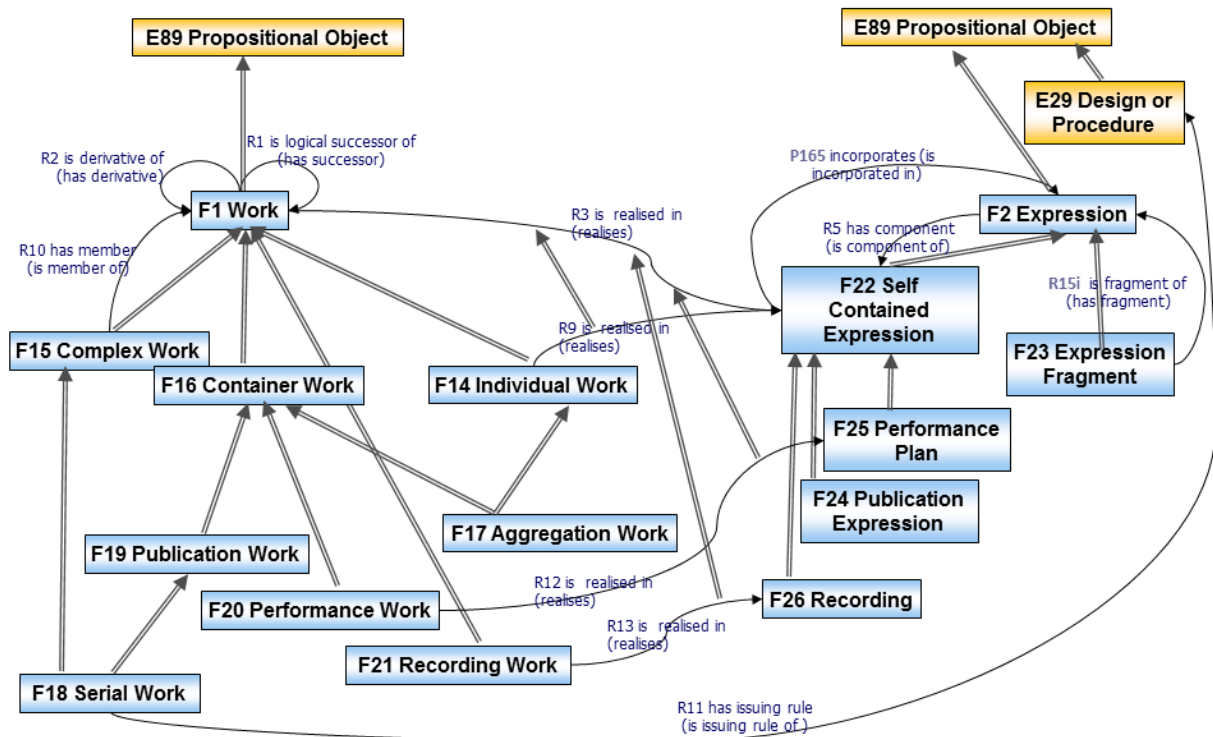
E89 Propositional Object

R2 is derivative of (has derivative)

R1 is logical successor of (has successor)

F1 Work

R10 has member (is member of)

F15 Complex Work

F16 Container Work

F14 Individual Work

F17 Aggregation Work

F19 Publication Work

F20 Performance Work

F21 Recording Work

F18 Serial Work

R3 is realised in (realises)

R9 is realised in (realises)

R12 is realised in (realises)

R13 is realised in (realises)

R11 has issuing rule (is issuing rule of )

E89 Propositional Object

E29 Design or Procedure

P165 incorporates (is incorporated in)

F2 Expression

R5 has component (is component of)

F22 Self Contained Expression

R15i is fragment of (has fragment)

F23 Expression Fragment

F25 Performance Plan

F24 Publication Expression

F26 Recording